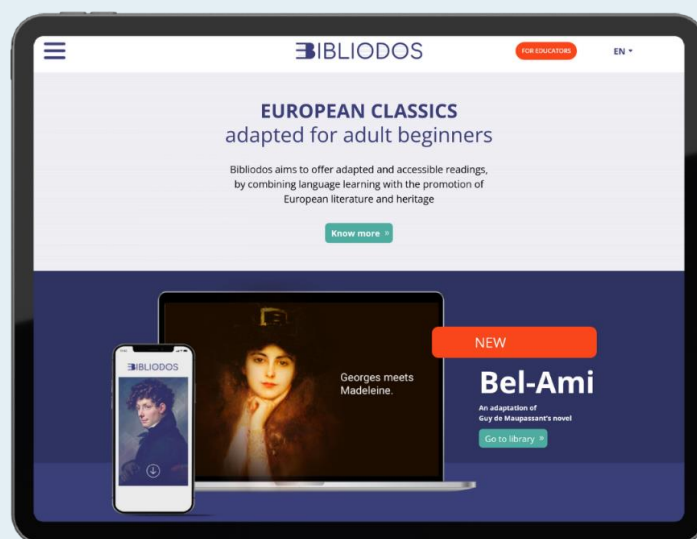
BIBLIODOS

FOR EDUCATORS

EN

EUROPEAN CLASSICS
adapted for adult beginners

Bibliodos aims to offer adapted and accessible readings, by combining language learning with the promotion of European literature and heritage

Know more »

BIBLIODOS

Georges meets Madeleine.

NEW

Bel-Ami

An adaptation of Guy de Maupassant's novel

Go to library »